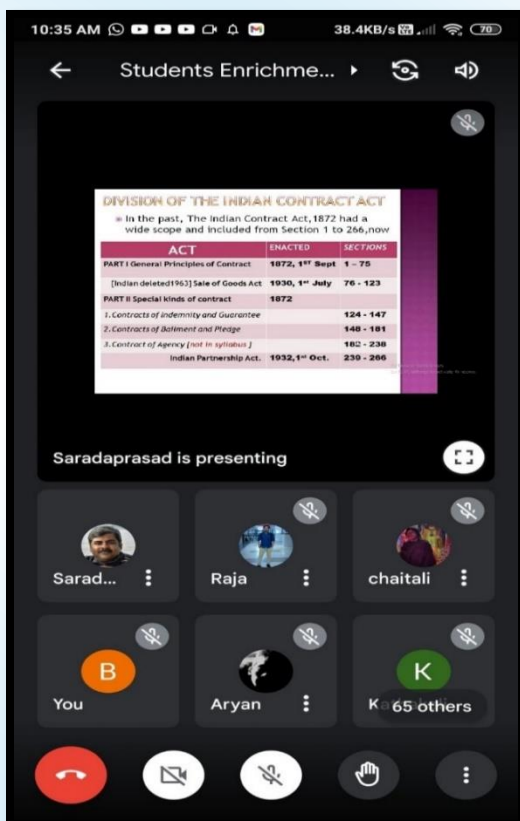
10:35 AM

38.4KB/s

70

Students Enrichme...

DIVISION OF THE INDIAN CONTRACT ACT

In the past, The Indian Contract Act,1872 had a wide scope and included from Section 1 to 266,now

| ACT | ENACTED | SECTIONS |
|---|---|---|
| PART I General Principles of Contract | 1872, 1ST Sept | 1 – 75 |
| [Indian deleted1963] Sale of Goods Act | 1930, 1st July | 76 - 123 |
| PART II Special kinds of contract | 1872 | |
| 1. Contracts of Indemnity and Guarantee | | 124 - 147 |
| 2. Contracts of Bailment and Pledge | | 148 - 181 |
| 3. Contract of Agency [not in syllabus] | | 182 - 238 |
| Indian Partnership Act. | 1932, 1st Oct. | 239 - 266 |

Saradaprasad is presenting

Sarad...

Raja

chaitali

B

You

Aryan

K

K

65 others